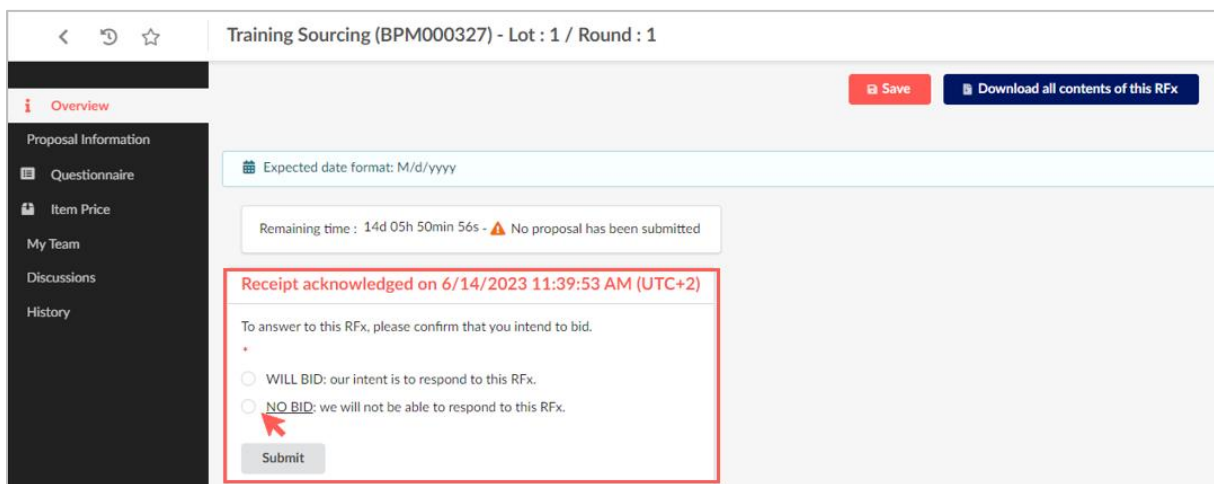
Training Sourcing (BPM000327) - Lot : 1 / Round : 1

Overview
Proposal Information
Questionnaire
Item Price
My Team
Discussions
History

Save
Download all contents of this RFx

Expected date format: M/d/yyyy

Remaining time : 14d 05h 50min 56s - No proposal has been submitted

Receipt acknowledged on 6/14/2023 11:39:53 AM (UTC+2)

To answer to this RFx, please confirm that you intend to bid.

*

WILL BID: our intent is to respond to this RFx.

NO BID: we will not be able to respond to this RFx.

Submit